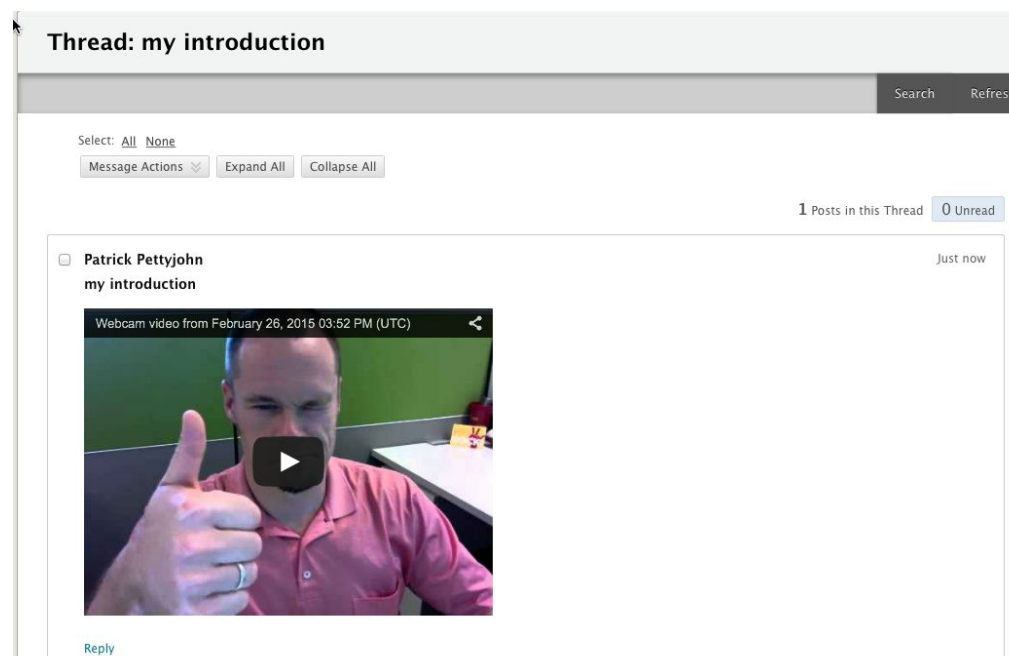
Thread: my introduction

Search Refres

Select: All None

Message Actions Expand All Collapse All

1 Posts in this Thread 0 Unread

Patrick Pettyjohn

Just now

my introduction

Webcam video from February 26, 2015 03:52 PM (UTC)

Reply